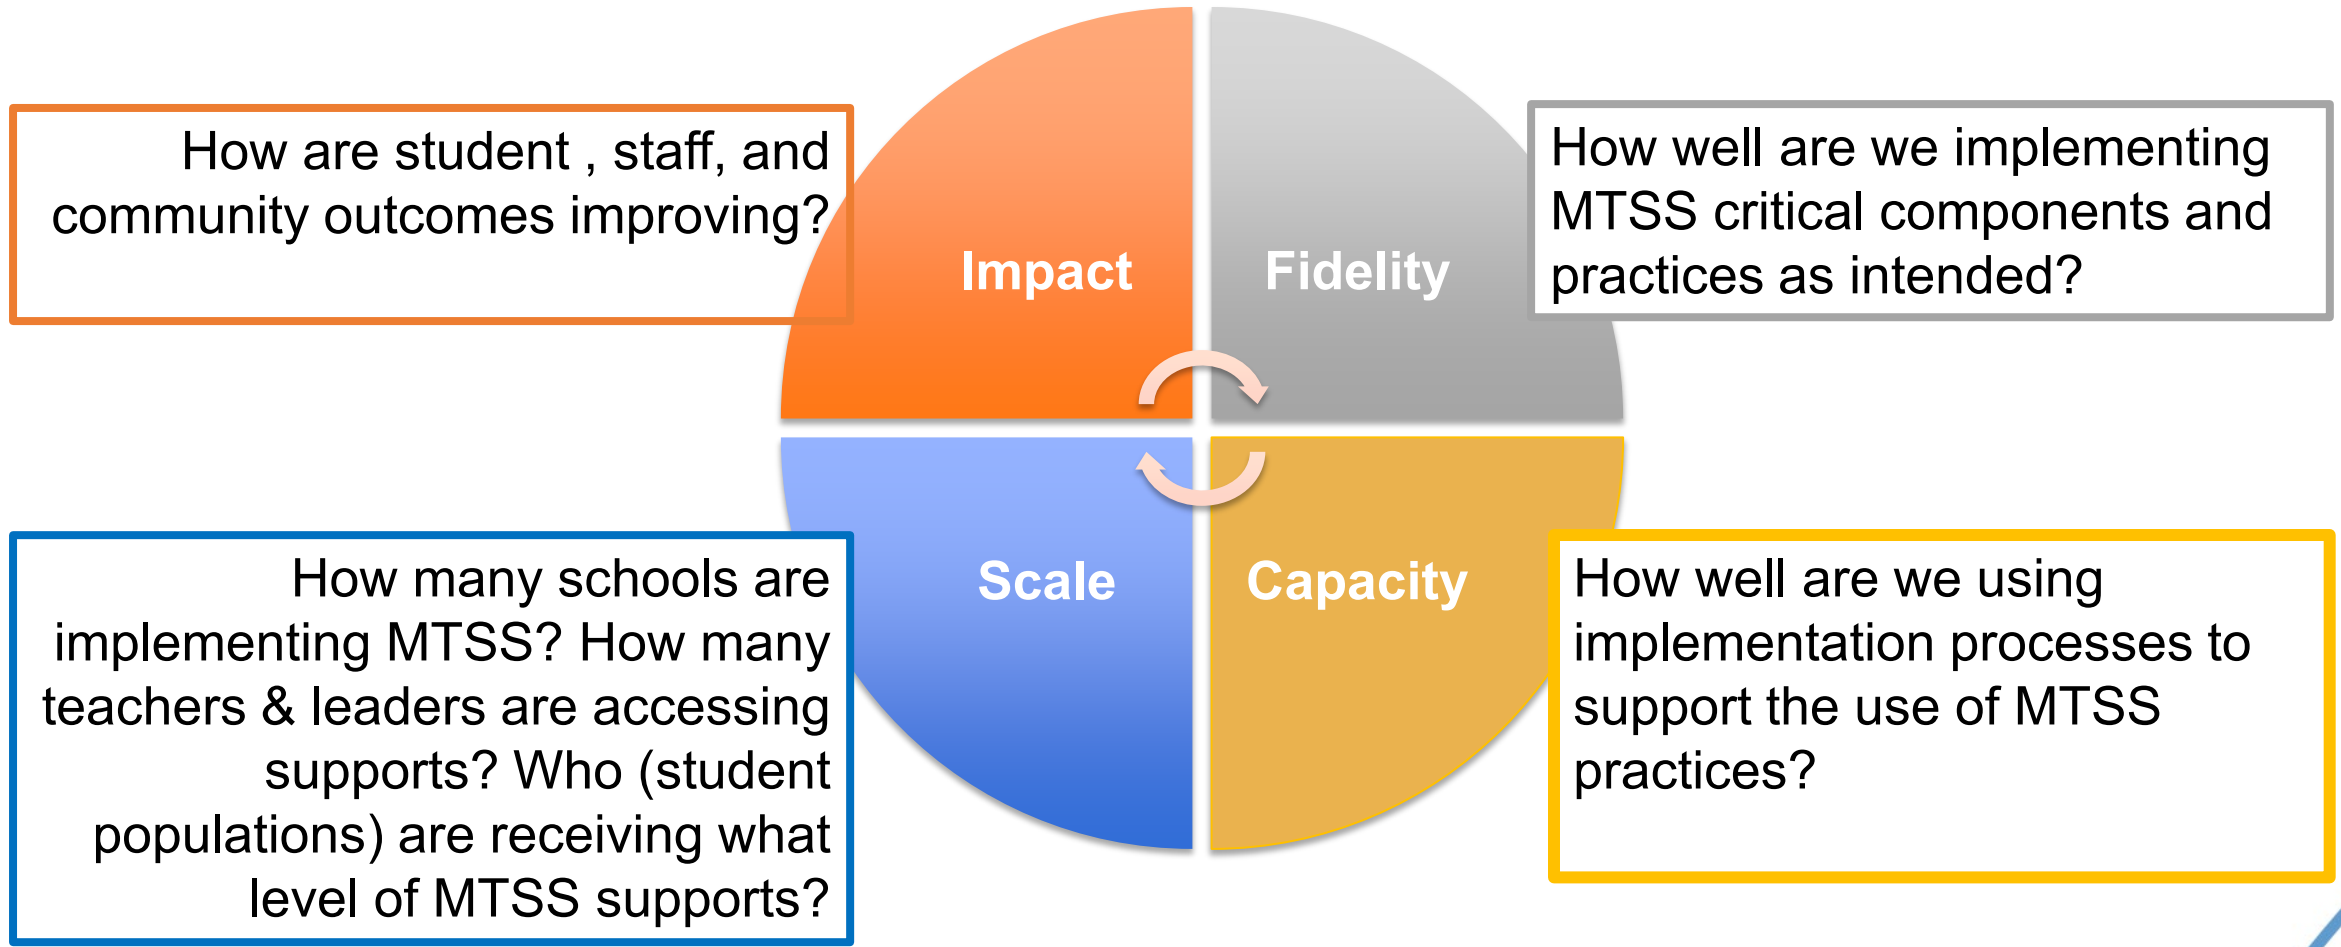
How are student , staff, and community outcomes improving?

Impact

Fidelity

How well are we implementing MTSS critical components and practices as intended?

How many schools are implementing MTSS? How many teachers & leaders are accessing supports? Who (student populations) are receiving what level of MTSS supports?

Scale

Capacity

How well are we using implementation processes to support the use of MTSS practices?